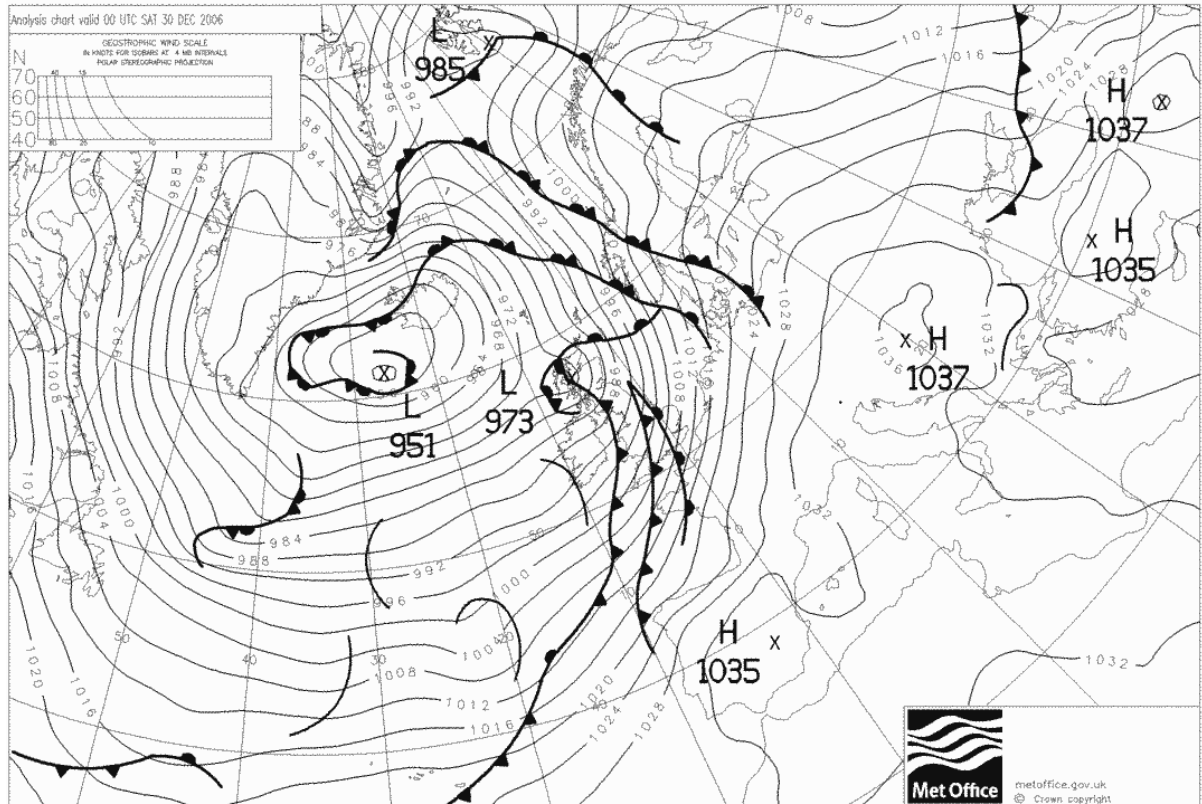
Analysis chart valid 00 UTC SAT 30 DEC 2006

GEOSTROPHIC WIND SCALE
IN KNOTS FOR ISOBARS AT 4 MB INTERVALS
POLAR STEREOGRAPHIC PROJECTION

N
70
60
50
40

L
985

L
951

L
973

H
1037

H
1035

H
1037

H
1035

1008
1012
1016
1020
1024
1028
1032
992
988
984
976
970
1000
996
968
972
1004
1036
1016
1020
1008
1012
1016
1020
1024
1028
1032
50
40
30
20

Met Office
metoffice.gov.uk
© Crown copyright